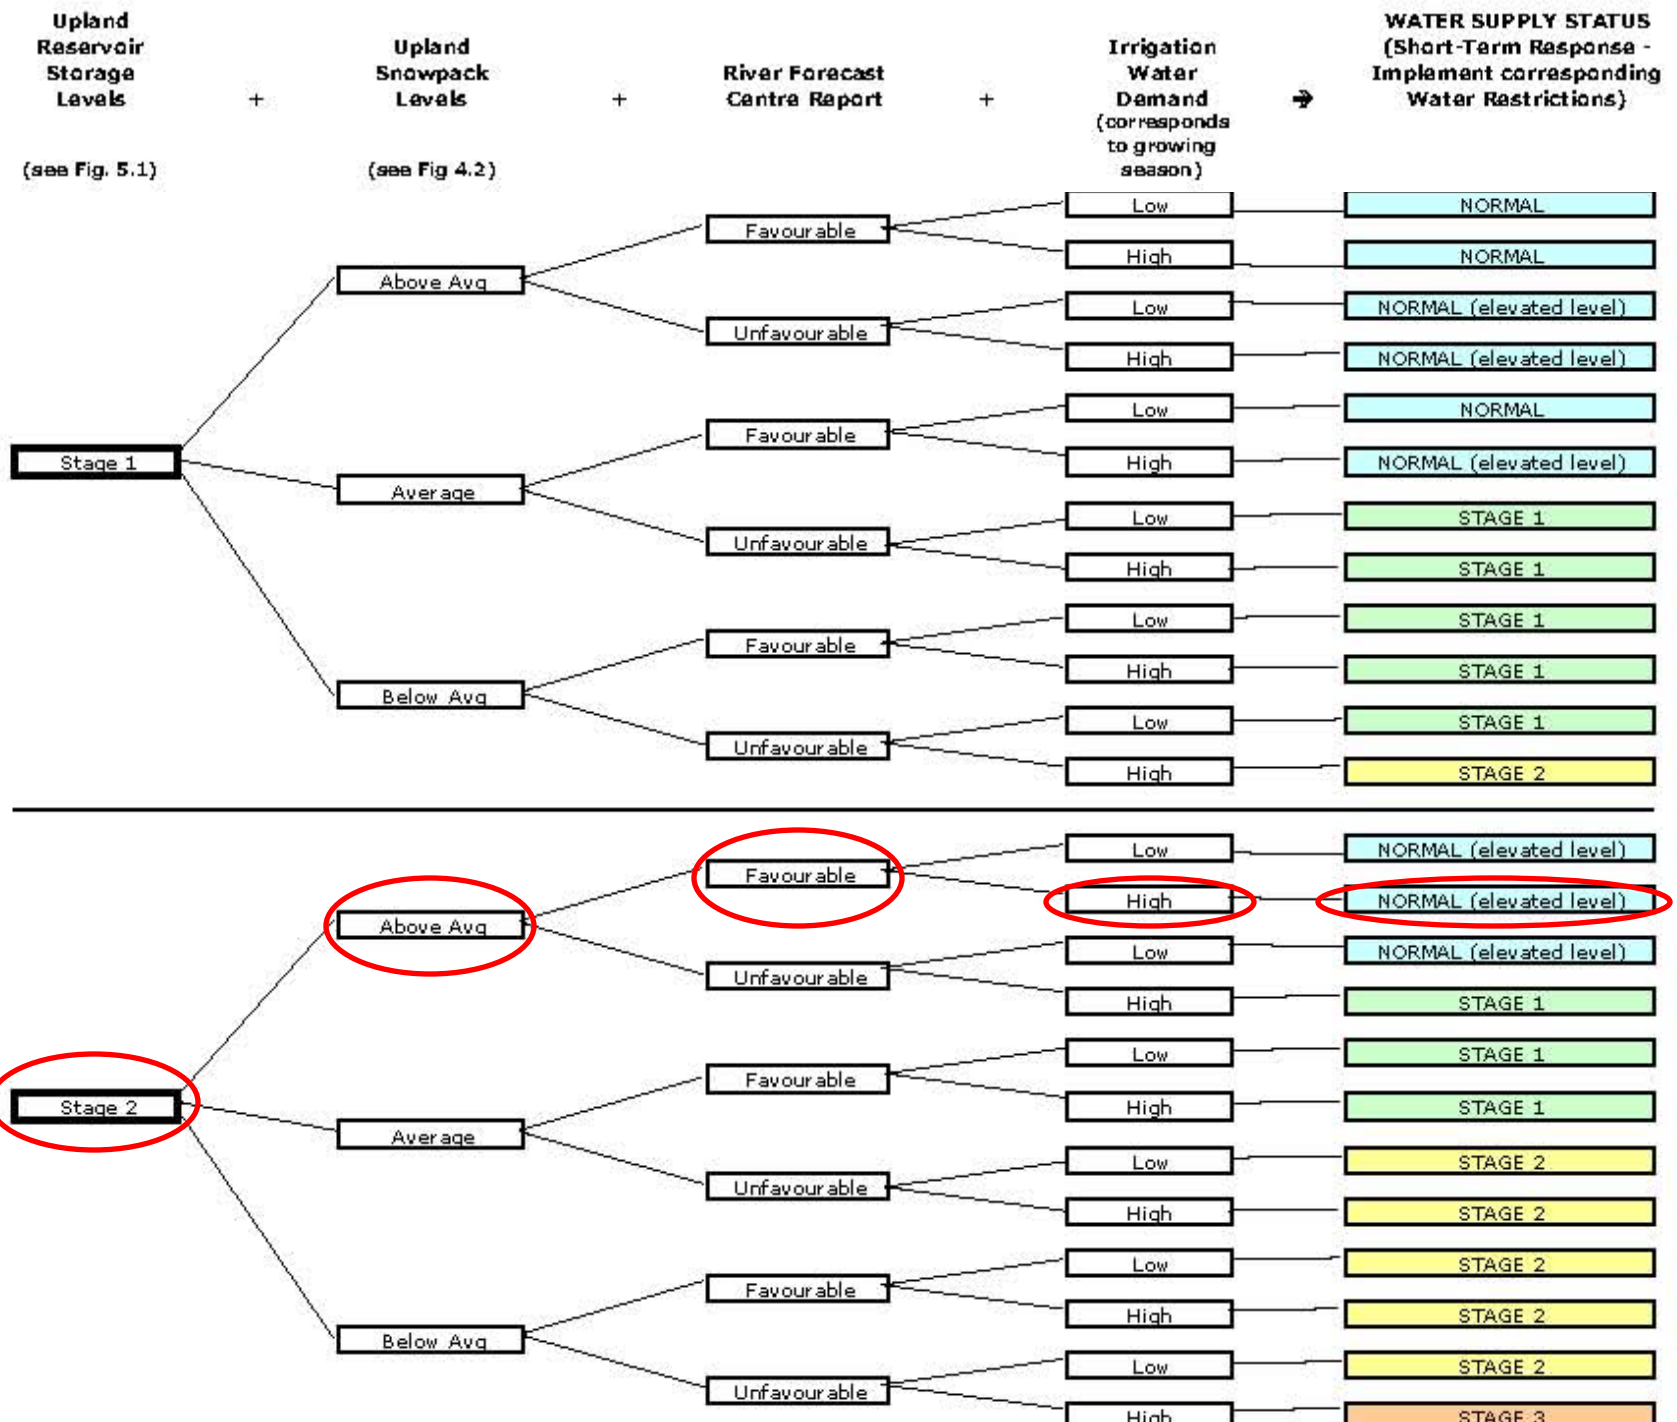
Upland Reservoir Storage Levels

(see Fig. 5.1)

+

Upland Snowpack Levels

(see Fig 4.2)

+

River Forecast Centre Report

+

Irrigation Water Demand (corresponds to growing season)

➔

WATER SUPPLY STATUS (Short-Term Response - Implement corresponding Water Restrictions)

Stage 1

Above Avg

Favourable

Low

NORMAL

High

NORMAL

Unfavourable

Low

NORMAL (elevated level)

High

NORMAL (elevated level)

Average

Favourable

Low

NORMAL

High

NORMAL (elevated level)

Unfavourable

Low

STAGE 1

High

STAGE 1

Below Avg

Favourable

Low

STAGE 1

High

STAGE 1

Unfavourable

Low

STAGE 1

High

STAGE 2

Stage 2

Above Avg

Favourable

Low

NORMAL (elevated level)

High

NORMAL (elevated level)

Unfavourable

Low

NORMAL (elevated level)

High

STAGE 1

Average

Favourable

Low

STAGE 1

High

STAGE 1

Unfavourable

Low

STAGE 2

High

STAGE 2

Below Avg

Favourable

Low

STAGE 2

High

STAGE 2

Unfavourable

Low

STAGE 2

High

STAGE 3